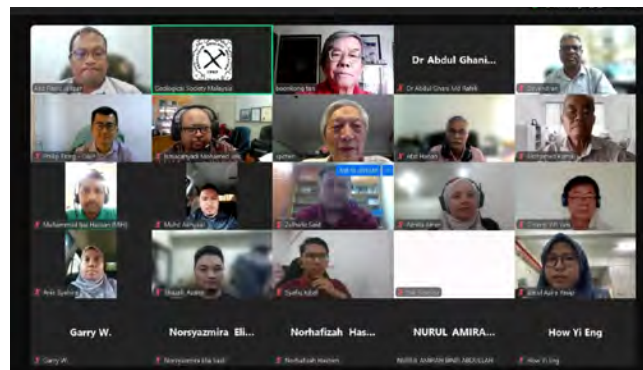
Geological Society Malaysia

Dr Abdul Ghani...

Dr Abdul Ghani Md Rafek

Garry W.

Norsyazmira Eli...

Norhafizah Has...

NURUL AMIRA...

How Yi Eng

Garry W.

Norsyazmira Elia Sadi

Norhafizah Hassan

NURUL AMIRAH BINTI ABDULLAH

How Yi Eng